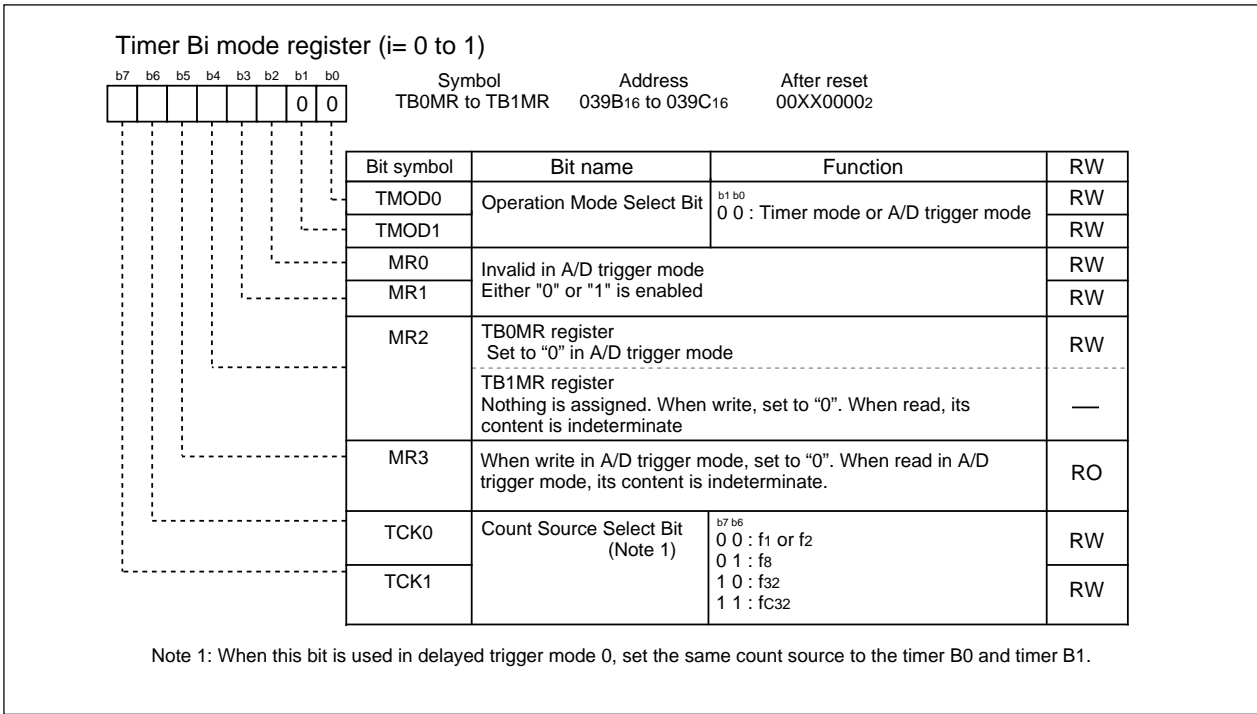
Timer Bi mode register (i= 0 to 1)

| b7 | b6 | b5 | b4 | b3 | b2 | b1 | b0 |
|---|---|---|---|---|---|---|---|
| | | | | | | 0 | 0 |

Symbol TB0MR to TB1MR

Address $039B_{16}$ to $039C_{16}$

After reset $00XX0000_2$

| Bit symbol | Bit name | Function | RW |
|---|---|---|---|
| TMOD0 | Operation Mode Select Bit | b1 b0<br>0 0 : Timer mode or A/D trigger mode | RW |
| TMOD1 | | | RW |
| MR0 | Invalid in A/D trigger mode<br>Either "0" or "1" is enabled | | RW |
| MR1 | | | RW |
| MR2 | TB0MR register<br>Set to "0" in A/D trigger mode | | RW |
| | TB1MR register<br>Nothing is assigned. When write, set to "0". When read, its content is indeterminate | | — |
| MR3 | When write in A/D trigger mode, set to "0". When read in A/D trigger mode, its content is indeterminate. | | RO |
| TCK0 | Count Source Select Bit (Note 1) | b7 b6<br>0 0 : $f_1$ or $f_2$<br>0 1 : $f_8$<br>1 0 : $f_{32}$<br>1 1 : $f_{C32}$ | RW |
| TCK1 | | | RW |

Note 1: When this bit is used in delayed trigger mode 0, set the same count source to the timer B0 and timer B1.